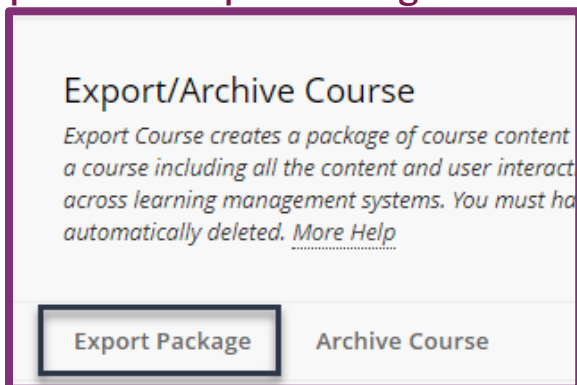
Export/Archive Course

Export Course creates a package of course content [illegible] a course including all the content and user interact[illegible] across learning management systems. You must ha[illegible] automatically deleted. More Help

Export Package

Archive Course